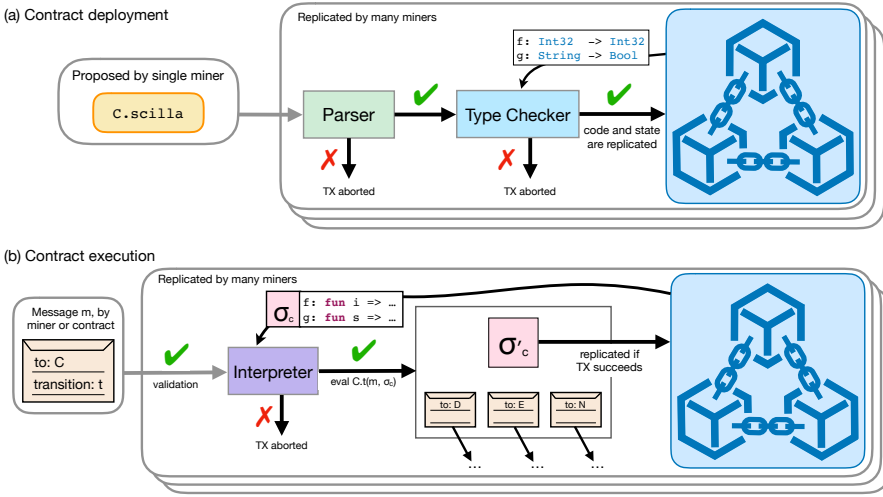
(a) Contract deployment

Replicated by many miners

Proposed by single miner

C.scilla

Parser

✔

Type Checker

✔

f: Int32 -> Int32
g: String -> Bool

code and state are replicated

✗

TX aborted

✗

TX aborted

(b) Contract execution

Replicated by many miners

Message m, by miner or contract

to: C
transition: t

✔

validation

$\sigma_c$

f: fun i => …
g: fun s => …

Interpreter

✔

eval C.t(m, $\sigma_c$)

$\sigma'_c$

replicated if TX succeeds

✗

TX aborted

to: D

to: E

to: N

…

…

…